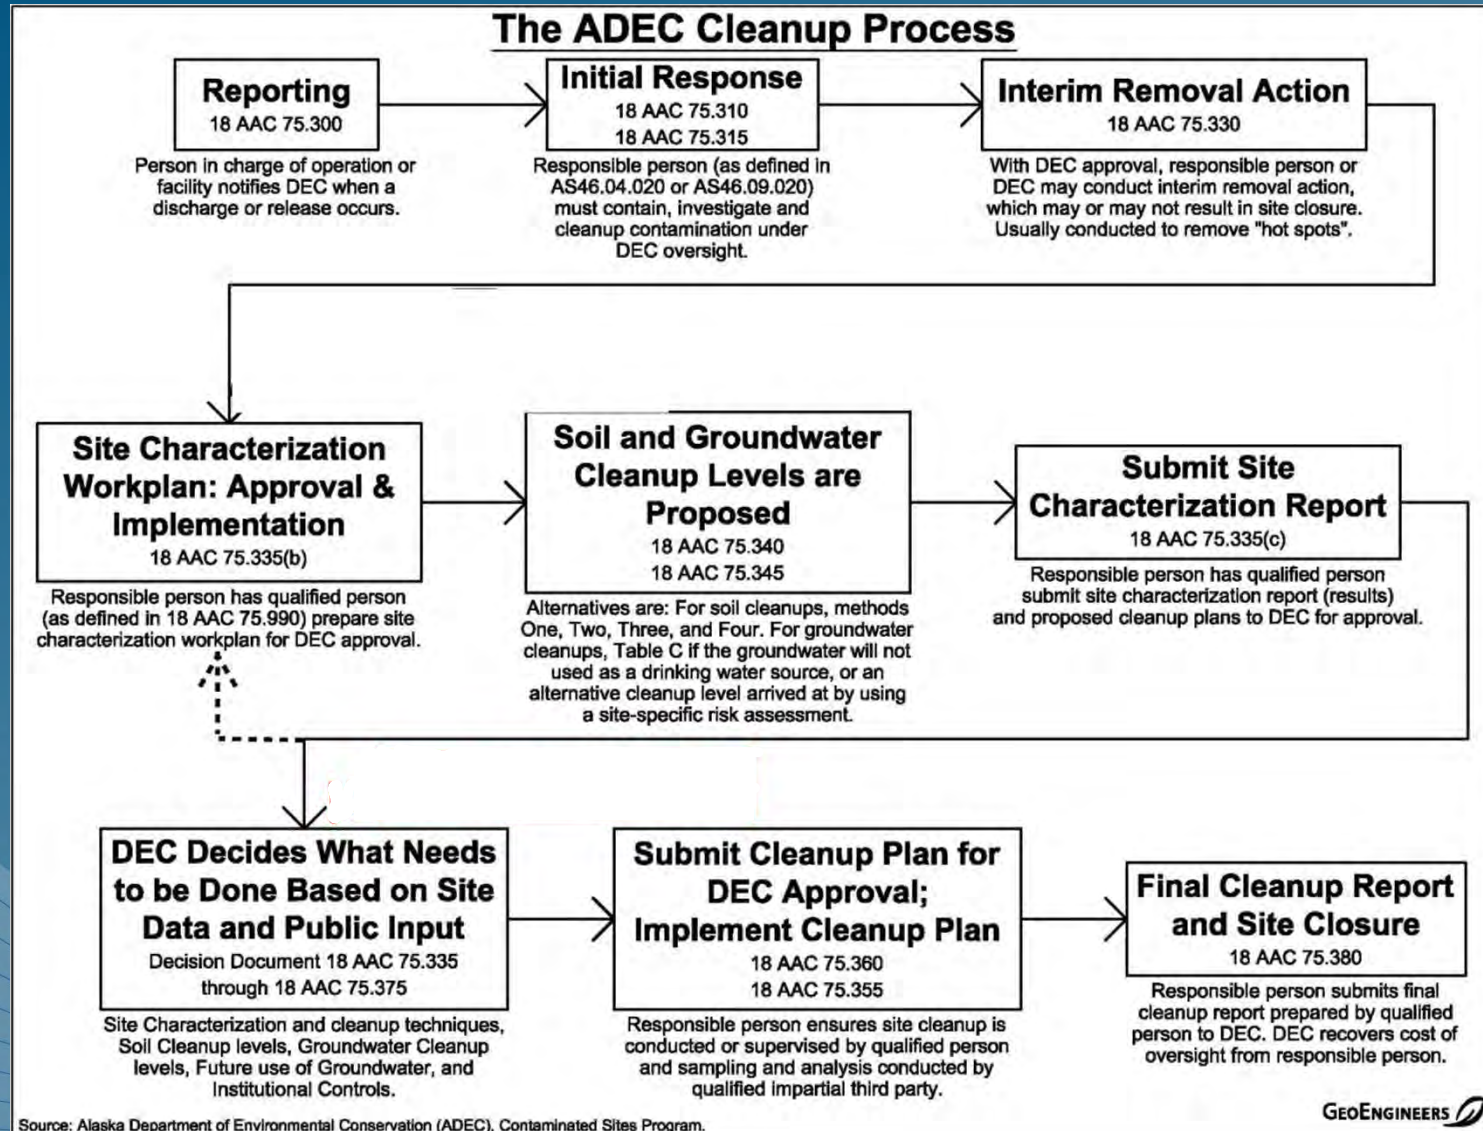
The ADEC Cleanup Process

Reporting
18 AAC 75.300

Person in charge of operation or facility notifies DEC when a discharge or release occurs.

Initial Response
18 AAC 75.310
18 AAC 75.315

Responsible person (as defined in AS46.04.020 or AS46.09.020) must contain, investigate and cleanup contamination under DEC oversight.

Interim Removal Action
18 AAC 75.330

With DEC approval, responsible person or DEC may conduct interim removal action, which may or may not result in site closure. Usually conducted to remove "hot spots".

Site Characterization Workplan: Approval & Implementation
18 AAC 75.335(b)

Responsible person has qualified person (as defined in 18 AAC 75.990) prepare site characterization workplan for DEC approval.

Soil and Groundwater Cleanup Levels are Proposed
18 AAC 75.340
18 AAC 75.345

Alternatives are: For soil cleanups, methods One, Two, Three, and Four. For groundwater cleanups, Table C if the groundwater will not used as a drinking water source, or an alternative cleanup level arrived at by using a site-specific risk assessment.

Submit Site Characterization Report
18 AAC 75.335(c)

Responsible person has qualified person submit site characterization report (results) and proposed cleanup plans to DEC for approval.

DEC Decides What Needs to be Done Based on Site Data and Public Input
Decision Document 18 AAC 75.335 through 18 AAC 75.375

Site Characterization and cleanup techniques, Soil Cleanup levels, Groundwater Cleanup levels, Future use of Groundwater, and Institutional Controls.

Submit Cleanup Plan for DEC Approval; Implement Cleanup Plan
18 AAC 75.360
18 AAC 75.355

Responsible person ensures site cleanup is conducted or supervised by qualified person and sampling and analysis conducted by qualified impartial third party.

Final Cleanup Report and Site Closure
18 AAC 75.380

Responsible person submits final cleanup report prepared by qualified person to DEC. DEC recovers cost of oversight from responsible person.

Source: Alaska Department of Environmental Conservation (ADEC), Contaminated Sites Program.

GeoEngineers